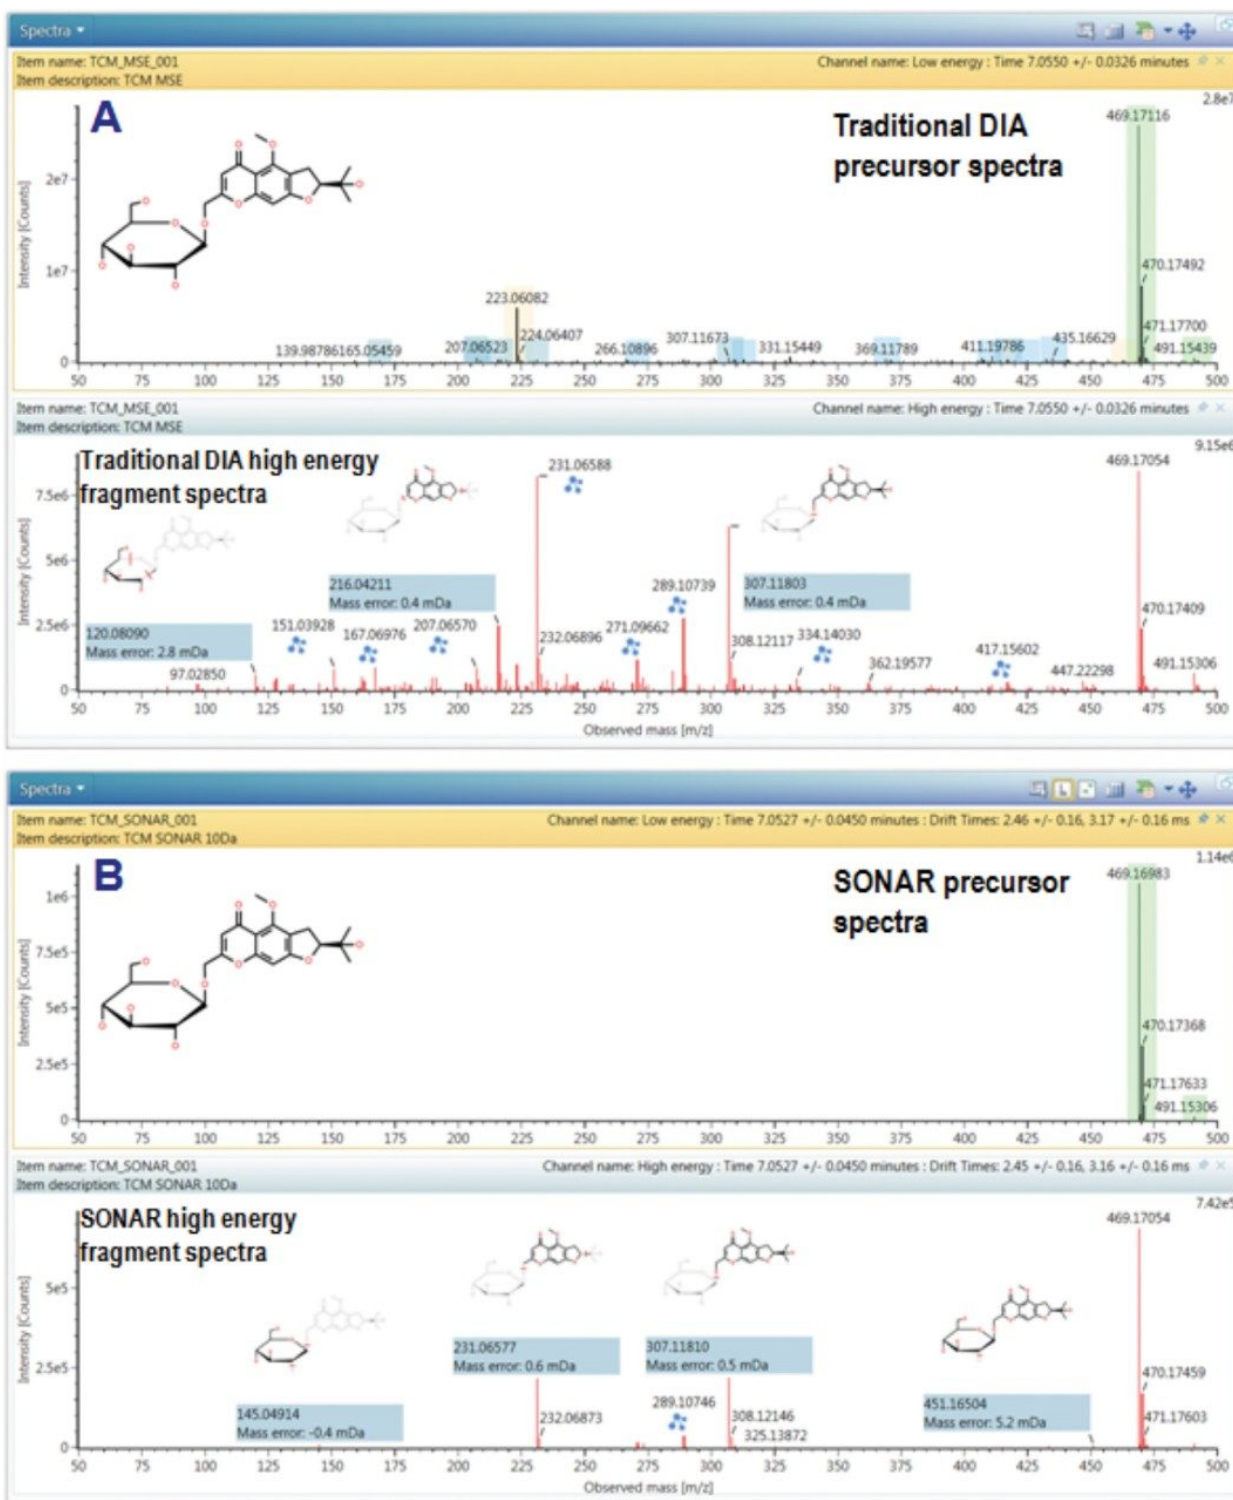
Spectra ▾

Item name: TCM_MSE_001
Item description: TCM MSE

Channel name: Low energy : Time 7.0550 +/- 0.0326 minutes

A

Traditional DIA precursor spectra

2.8e7

2e7

1e7

0

Intensity [Counts]

469.17116

470.17492

471.17700

491.15439

223.06082

224.06407

139.98786165.05459

207.06523

266.10896

307.11673

331.15449

369.11789

411.19786

435.16629

50 75 100 125 150 175 200 225 250 275 300 325 350 375 400 425 450 475 500

Item name: TCM_MSE_001
Item description: TCM MSE

Channel name: High energy : Time 7.0550 +/- 0.0326 minutes

Traditional DIA high energy fragment spectra

9.15e6

7.5e6

5e6

2.5e6

0

Intensity [Counts]

231.06588

469.17054

216.04211
Mass error: 0.4 mDa

307.11803
Mass error: 0.4 mDa

289.10739

120.08090
Mass error: 2.8 mDa

151.03928

167.06976

207.06570

271.09662

232.06896

308.12117

334.14030

470.17409

417.15602

362.19577

447.22298

491.15306

97.02850

50 75 100 125 150 175 200 225 250 275 300 325 350 375 400 425 450 475 500

Observed mass [m/z]

Spectra ▾

Item name: TCM_SONAR_001
Item description: TCM SONAR 10Da

Channel name: Low energy : Time 7.0527 +/- 0.0450 minutes : Drift Times: 2.46 +/- 0.16, 3.17 +/- 0.16 ms

B

SONAR precursor spectra

1.14e6

1e6

7.5e5

5e5

2.5e5

0

Intensity [Counts]

469.16983

470.17368

471.17633

491.15306

50 75 100 125 150 175 200 225 250 275 300 325 350 375 400 425 450 475 500

Item name: TCM_SONAR_001
Item description: TCM SONAR 10Da

Channel name: High energy : Time 7.0527 +/- 0.0450 minutes : Drift Times: 2.45 +/- 0.16, 3.16 +/- 0.16 ms

SONAR high energy fragment spectra

7.42e5

5e5

2.5e5

0

Intensity [Counts]

469.17054

231.06577
Mass error: 0.6 mDa

307.11810
Mass error: 0.5 mDa

145.04914
Mass error: -0.4 mDa

451.16504
Mass error: 5.2 mDa

470.17459

471.17603

289.10746

232.06873

308.12146

325.13872

50 75 100 125 150 175 200 225 250 275 300 325 350 375 400 425 450 475 500

Observed mass [m/z]